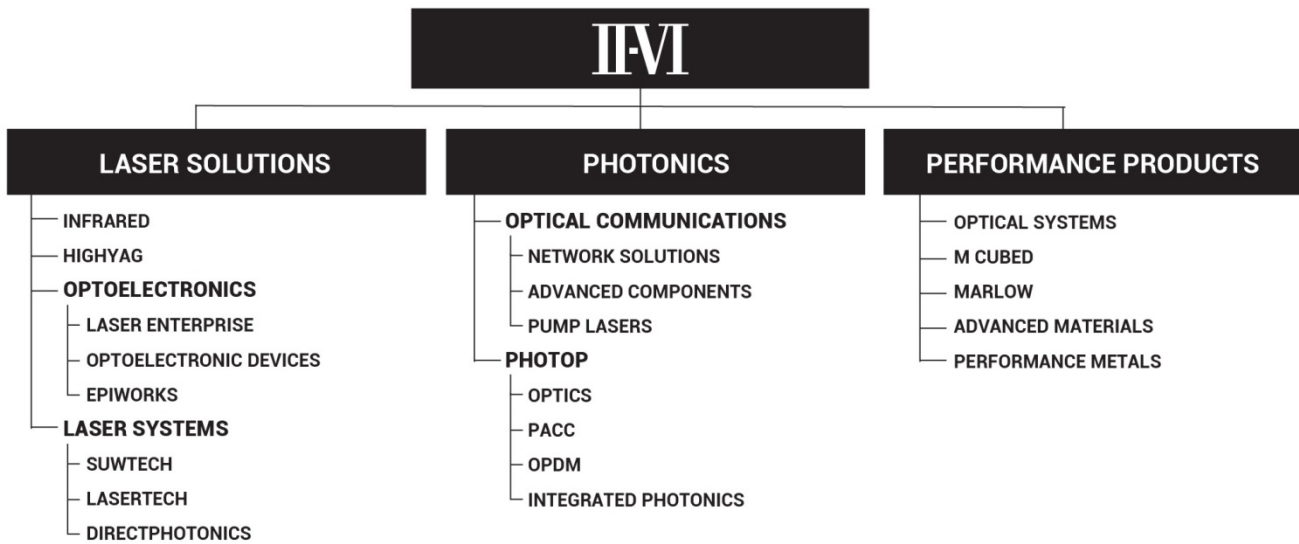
II-VI

LASER SOLUTIONS

INFRARED
HIGHYAG
OPTOELECTRONICS
LASER ENTERPRISE
OPTOELECTRONIC DEVICES
EPIWORKS
LASER SYSTEMS
SUWTECH
LASERTECH
DIRECTPHOTONICS

PHOTONICS

OPTICAL COMMUNICATIONS
NETWORK SOLUTIONS
ADVANCED COMPONENTS
PUMP LASERS
PHOTOP
OPTICS
PACC
OPDM
INTEGRATED PHOTONICS

PERFORMANCE PRODUCTS

OPTICAL SYSTEMS
M CUBED
MARLOW
ADVANCED MATERIALS
PERFORMANCE METALS